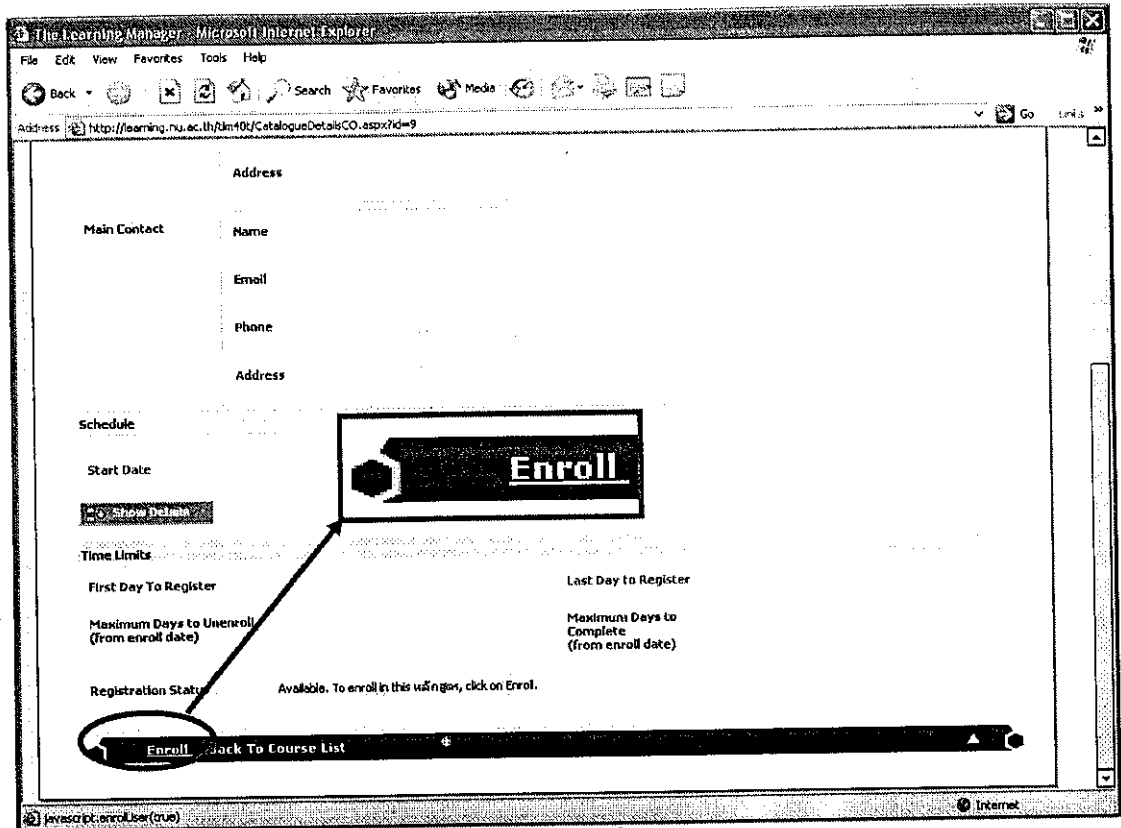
The Learning Manager - Microsoft Internet Explorer

File Edit View Favorites Tools Help

Back Search Favorites Media

Address http://learning.nu.ac.th/tlm40t/CatalogueDetailsCO.aspx?id=9

Go Links

Address

Main Contact

Name

Email

Phone

Address

Schedule

Start Date

Show Details

Enroll

Time Limits

First Day To Register

Last Day to Register

Maximum Days to Unenroll (from enroll date)

Maximum Days to Complete (from enroll date)

Registration Status

Available. To enroll in this หลักสูตร, click on Enroll.

Enroll Back To Course List

javascript:enrollUser(true)

Internet